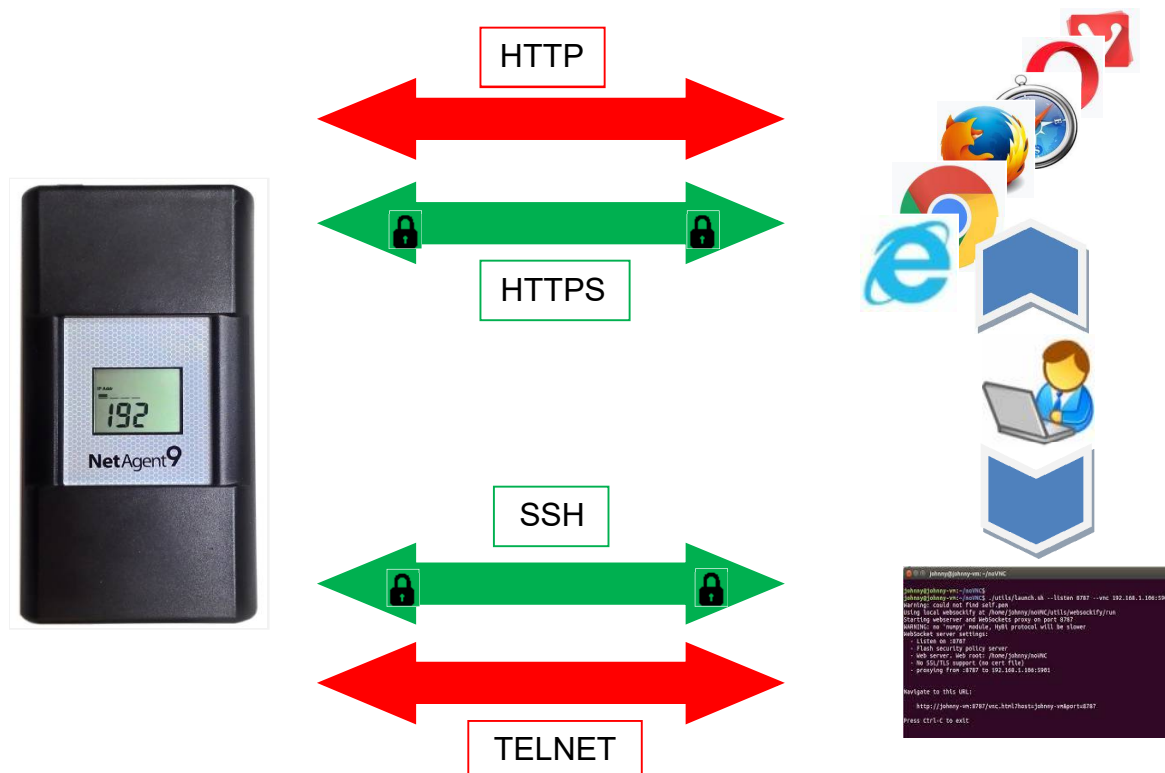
HTTP

HTTPS

192

NetAgent9

SSH

TELNET

johnny@johnny-vm: ~/noVNC

johnny@johnny-vm:~/noVNC$ ./utils/launch.sh --listen 8787 --vnc 192.168.1.106:5901
Warning: could not find self.pem
Using local websockify at /home/johnny/noVNC/utils/websockify/run
Starting webserver and WebSockets proxy on port 8787
WARNING: no 'numpy' module, HyBi protocol will be slower
WebSocket server settings:
- Listen on :8787
- Flash security policy server
- Web server. Web root: /home/johnny/noVNC
- No SSL/TLS support (no cert file)
- proxying from :8787 to 192.168.1.106:5901

Navigate to this URL:

http://johnny-vm:8787/vnc.html?host=johnny-vm&port=8787

Press Ctrl-C to exit